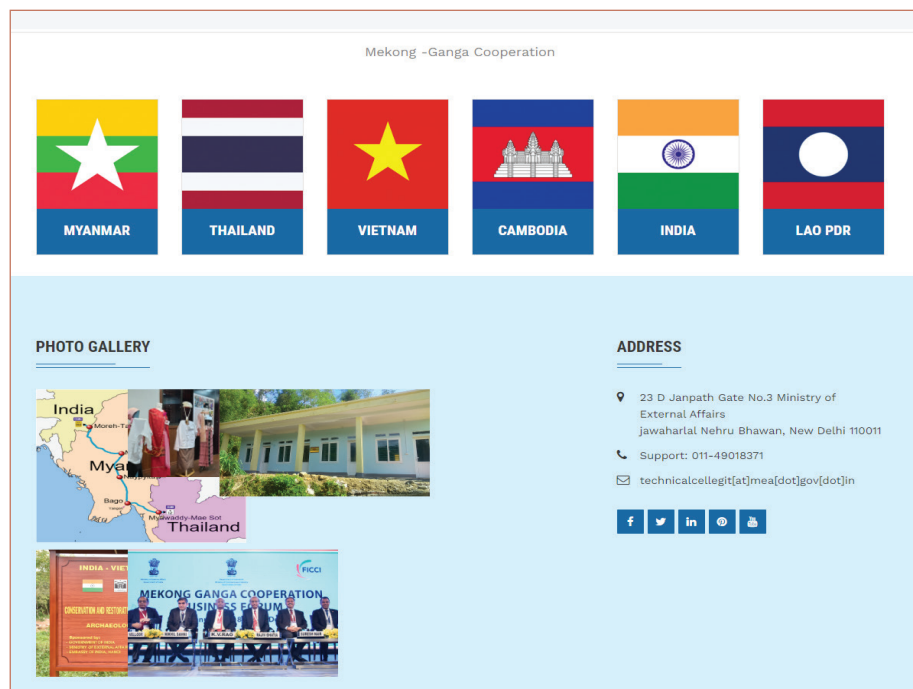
Mekong -Ganga Cooperation

MYANMAR

THAILAND

VIETNAM

CAMBODIA

INDIA

LAO PDR

PHOTO GALLERY

India

Moreh-Ta

Mya

Bago

Myawaddy-Mae Sot

Thailand

INDIA - VIET

CONSERVATION AND RESTORATI

ARCHAEOLO

FICCI

MEKONG GANGA COOPERATION BUSINESS FORUM

ADDRESS

23 D Janpath Gate No.3 Ministry of External Affairs jawaharlal Nehru Bhawan, New Delhi 110011

Support: 011-49018371

technicalcellegit[at]mea[dot]gov[dot]in